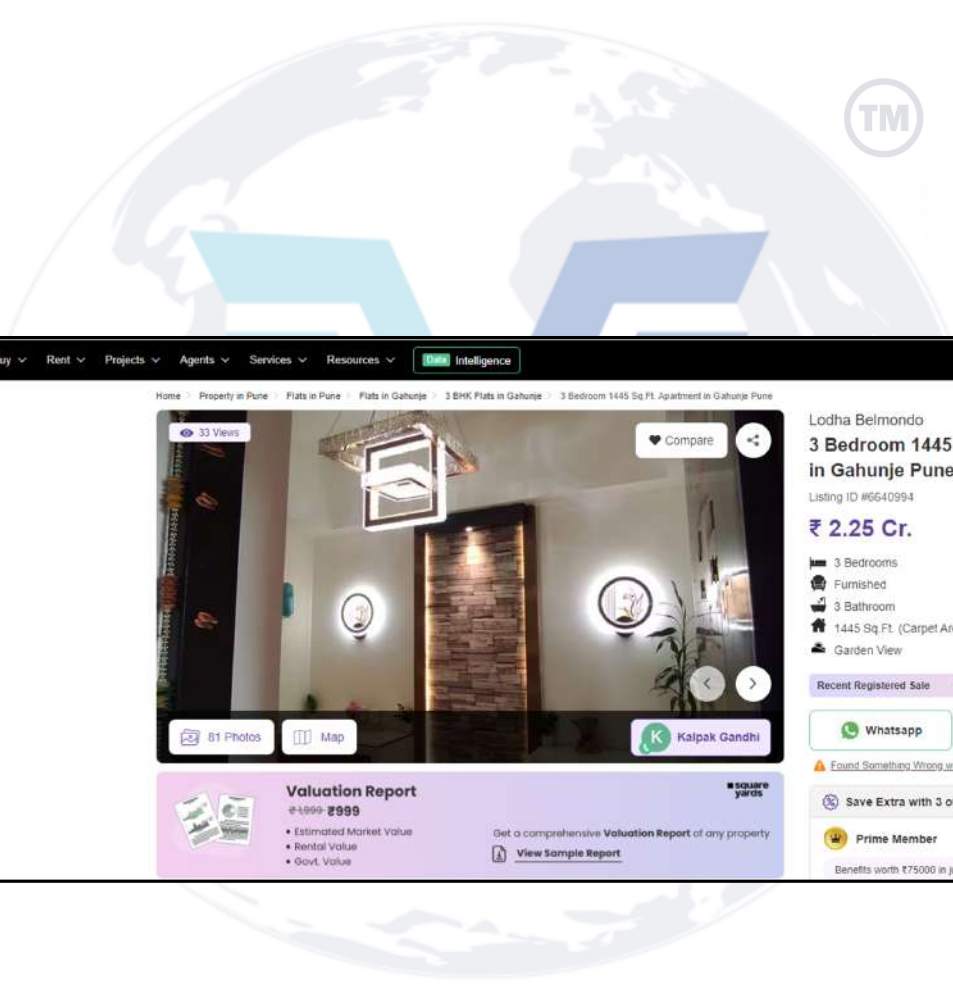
TM

uy ∨ Rent ∨ Projects ∨ Agents ∨ Services ∨ Resources ∨ Data Intelligence

Home > Property in Pune > Flats in Pune > Flats in Gahunje > 3 BHK Flats in Gahunje > 3 Bedroom 1445 Sq.Ft. Apartment in Gahunje Pune

33 Views

Compare

81 Photos

Map

K Kalpak Gandhi

Lodha Belmondo

3 Bedroom 1445

in Gahunje Pune

Listing ID #6640994

₹ 2.25 Cr.

3 Bedrooms

Furnished

3 Bathroom

1445 Sq.Ft. (Carpet Ar

Garden View

Recent Registered Sale

Whatsapp

Found Something Wrong w

Save Extra with 3 o

Prime Member

Benefits worth ₹75000 in j

Valuation Report

~~₹1,999~~ ₹999

• Estimated Market Value
• Rental Value
• Govt. Value

square yards

Get a comprehensive Valuation Report of any property

View Sample Report